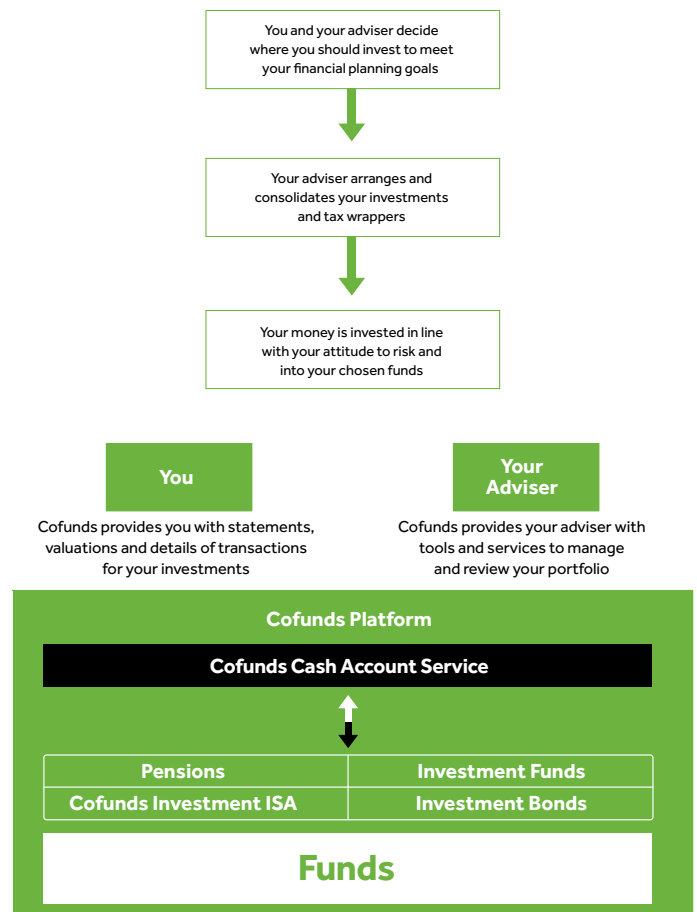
You and your adviser decide where you should invest to meet your financial planning goals

Your adviser arranges and consolidates your investments and tax wrappers

Your money is invested in line with your attitude to risk and into your chosen funds

You

Cofunds provides you with statements, valuations and details of transactions for your investments

Your Adviser

Cofunds provides your adviser with tools and services to manage and review your portfolio

Cofunds Platform

Cofunds Cash Account Service

| Pensions | Investment Funds |
|---|---|
| Cofunds Investment ISA | Investment Bonds |

Funds